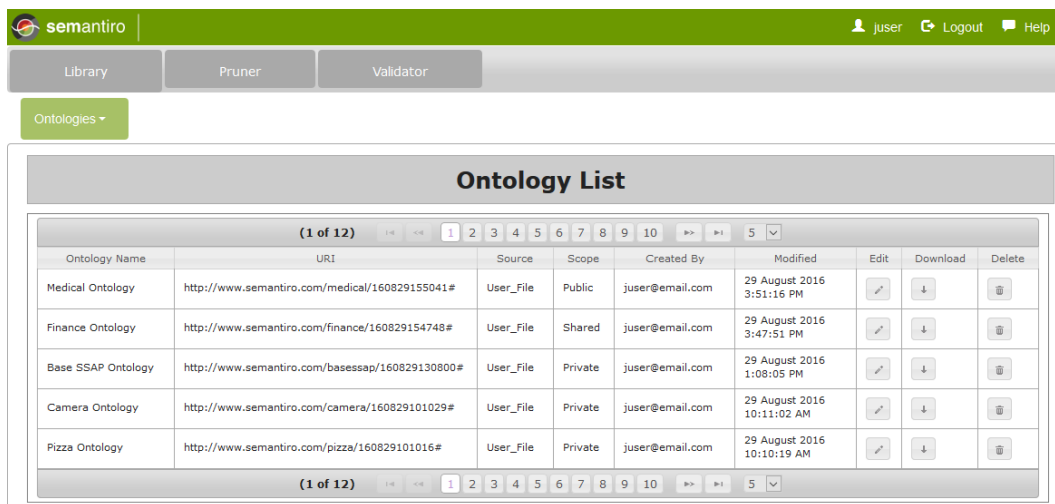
semantiro

juser Logout Help

Library Pruner Validator

Ontologies

Ontology List

(1 of 12) 1 2 3 4 5 6 7 8 9 10 5

| Ontology Name | URI | Source | Scope | Created By | Modified | Edit | Download | Delete |
|---|---|---|---|---|---|---|---|---|
| Medical Ontology | http://www.semantiro.com/medical/160829155041# | User_File | Public | juser@email.com | 29 August 2016 3:51:16 PM | | | |
| Finance Ontology | http://www.semantiro.com/finance/160829154748# | User_File | Shared | juser@email.com | 29 August 2016 3:47:51 PM | | | |
| Base SSAP Ontology | http://www.semantiro.com/basessap/160829130800# | User_File | Private | juser@email.com | 29 August 2016 1:08:05 PM | | | |
| Camera Ontology | http://www.semantiro.com/camera/160829101029# | User_File | Private | juser@email.com | 29 August 2016 10:11:02 AM | | | |
| Pizza Ontology | http://www.semantiro.com/pizza/160829101016# | User_File | Private | juser@email.com | 29 August 2016 10:10:19 AM | | | |

(1 of 12) 1 2 3 4 5 6 7 8 9 10 5